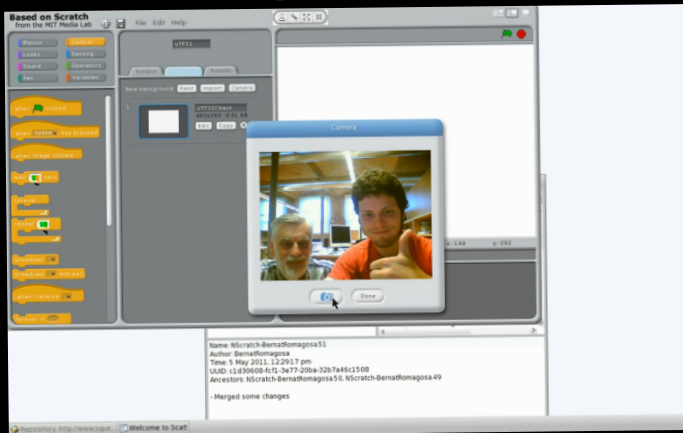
Based on Scratch
from the MIT Media Lab

File Edit Help

Motion
Control
Looks
Sensing
Sound
Operators
Pen
Variables

when clicked
when key pressed
when Stage clicked
wait secs
forever
repeat
broadcast
broadcast and wait
when I receive
forever if

UTF32

Scripts
Backgrounds
Sounds

New background: Paint Import Camera

UTF32Chars
Edit Copy

Camera

Done

x: -144 y: -162

Name: NScratch-BernatRomagosa51
Author: BernatRomagosa
Time: 5 May 2011, 12:29:17 pm
UUID: c1d30608-fcf1-3e77-20ba-32b7a46c1500
Ancestors: NScratch-BernatRomagosa50, NScratch-BernatRomagosa49

- Merged some changes

Repository: http://www.sque...
Welcome to Scat!